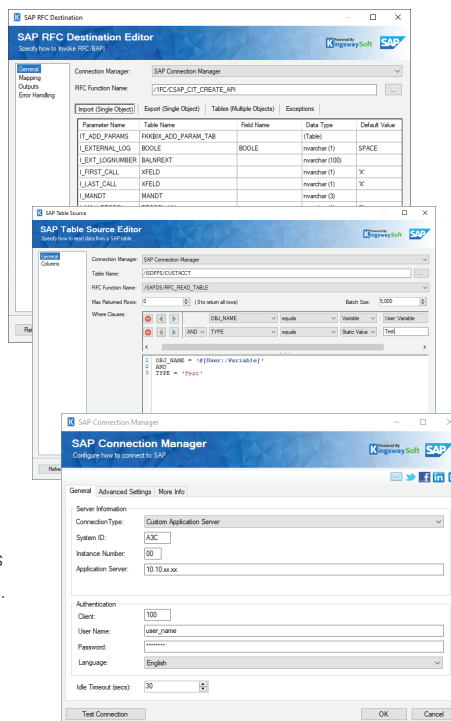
SAP RFC Destination

SAP RFC Destination Editor
Specify how to invoke RFC/BAPI

Powered By KingswaySoft SAP

General
Mapping
Outputs
Error Handling

Connection Manager: SAP Connection Manager

RFC Function Name: /1FC/CSAP_CIT_CREATE_API

Import (Single Object) | Export (Single Object) | Tables (Multiple Objects) | Exceptions

| Parameter Name | Table Name | Field Name | Data Type | Default Value |
|---|---|---|---|---|
| IT_ADD_PARAMS | FKKBIX_ADD_PARAM_TAB | | (Table) | |
| I_EXTERNAL_LOG | BOOLE | BOOLE | nvarchar (1) | SPACE |
| I_EXT_LOGNUMBER | BALNREXT | | nvarchar (100) | |
| I_FIRST_CALL | XFELD | | nvarchar (1) | 'X' |
| I_LAST_CALL | XFELD | | nvarchar (1) | 'X' |
| I_MANDT | MANDT | | nvarchar (3) | |

SAP Table Source

SAP Table Source Editor
Specify how to read data from a SAP table.

Powered By KingswaySoft SAP

General
Columns

Connection Manager: SAP Connection Manager

Table Name: /ISDFPS/CUSTACCT

RFC Function Name: /SAPDS/RFC_READ_TABLE

Max Returned Rows: 0 (0 to return all rows)

Batch Size: 5,000

Where Clauses:

OBJ_NAME | equals | Variable | User::Variable

AND | TYPE | equals | Static Value | Test

1 OBJ_NAME = '@[User::Variable]'
2 AND
3 TYPE = 'Test'

Re

Re

SAP Connection Manager

SAP Connection Manager
Configure how to connect to SAP

Powered By KingswaySoft SAP

General | Advanced Settings | More Info

Server Information

ConnectionType: Custom Application Server

System ID: A3C

Instance Number: 00

Application Server: 10.10.xx.xx

Authentication

Client: 100

User Name: user_name

Password: ********

Language: English

Idle Timeout (secs): 30

Test Connection

OK

Cancel